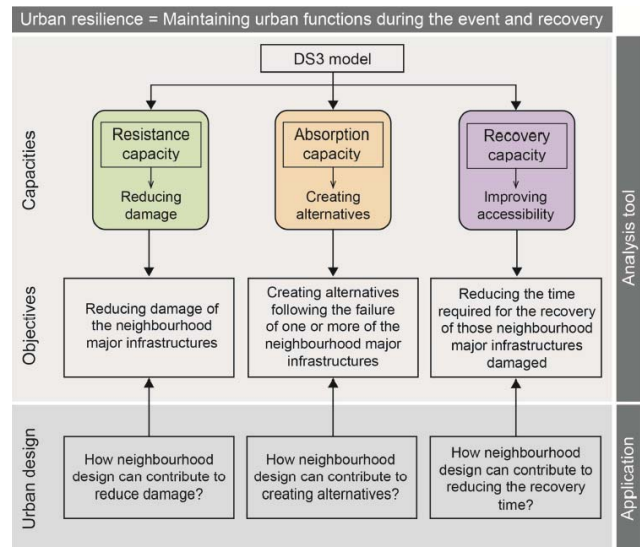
Urban resilience = Maintaining urban functions during the event and recovery

DS3 model

Capacities

Resistance capacity

Reducing damage

Absorption capacity

Creating alternatives

Recovery capacity

Improving accessibility

Analysis tool

Objectives

Reducing damage of the neighbourhood major infrastructures

Creating alternatives following the failure of one or more of the neighbourhood major infrastructures

Reducing the time required for the recovery of those neighbourhood major infrastructures damaged

Urban design

How neighbourhood design can contribute to reduce damage?

How neighbourhood design can contribute to creating alternatives?

How neighbourhood design can contribute to reducing the recovery time?

Application